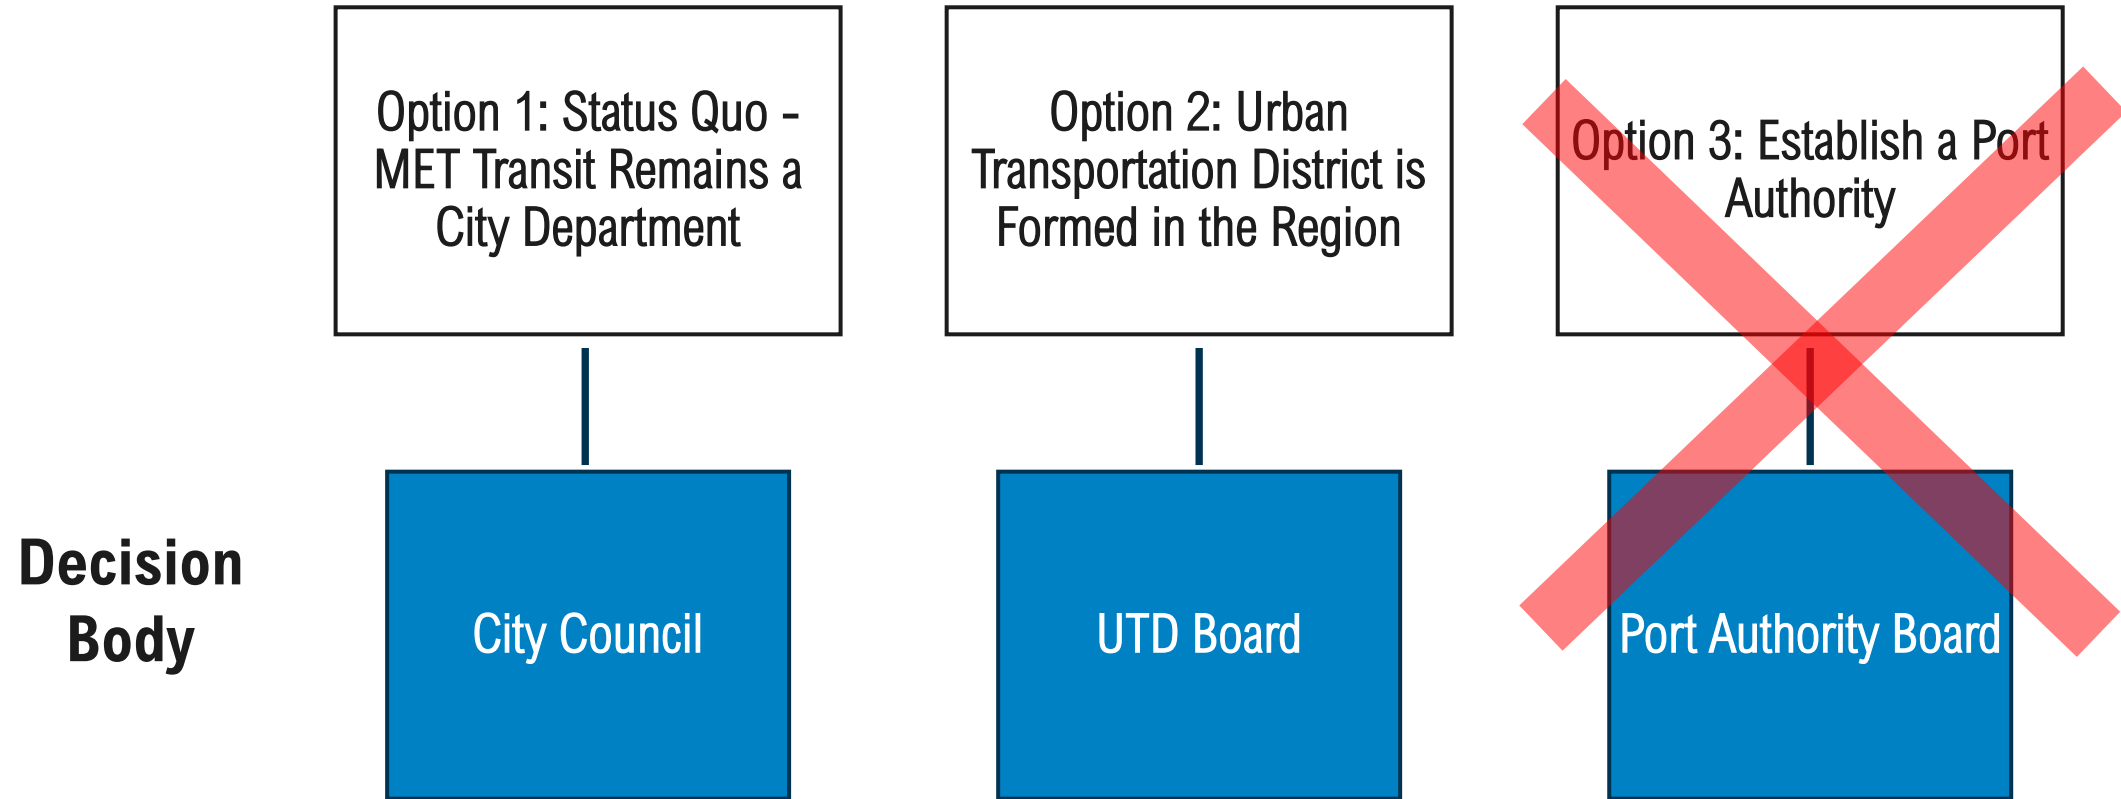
Option 1: Status Quo - MET Transit Remains a City Department

Option 2: Urban Transportation District is Formed in the Region

Option 3: Establish a Port Authority

Decision Body

City Council

UTD Board

Port Authority Board